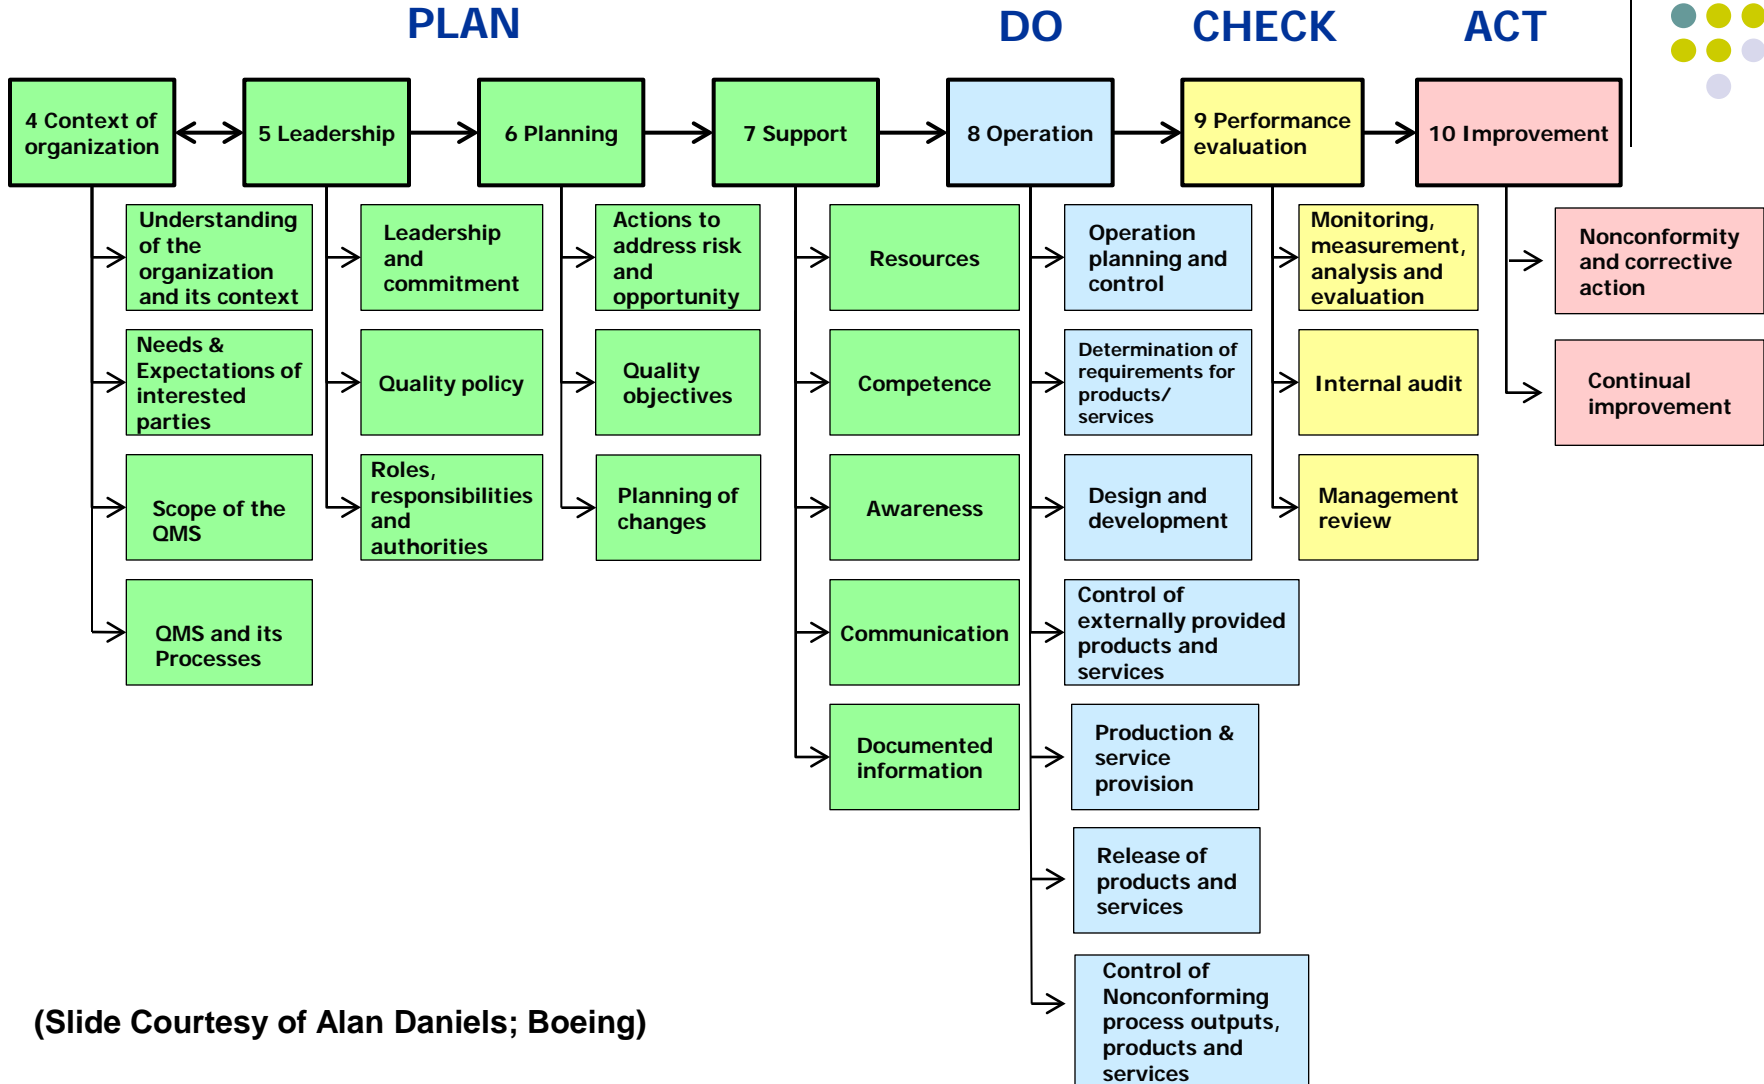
PLAN

DO

CHECK

ACT

4 Context of organization

5 Leadership

6 Planning

7 Support

8 Operation

9 Performance evaluation

10 Improvement

Understanding of the organization and its context

Needs & Expectations of interested parties

Scope of the QMS

QMS and its Processes

Leadership and commitment

Quality policy

Roles, responsibilities and authorities

Actions to address risk and opportunity

Quality objectives

Planning of changes

Resources

Competence

Awareness

Communication

Documented information

Operation planning and control

Determination of requirements for products/ services

Design and development

Control of externally provided products and services

Production & service provision

Release of products and services

Control of Nonconforming process outputs, products and services

Monitoring, measurement, analysis and evaluation

Internal audit

Management review

Nonconformity and corrective action

Continual improvement

(Slide Courtesy of Alan Daniels; Boeing)